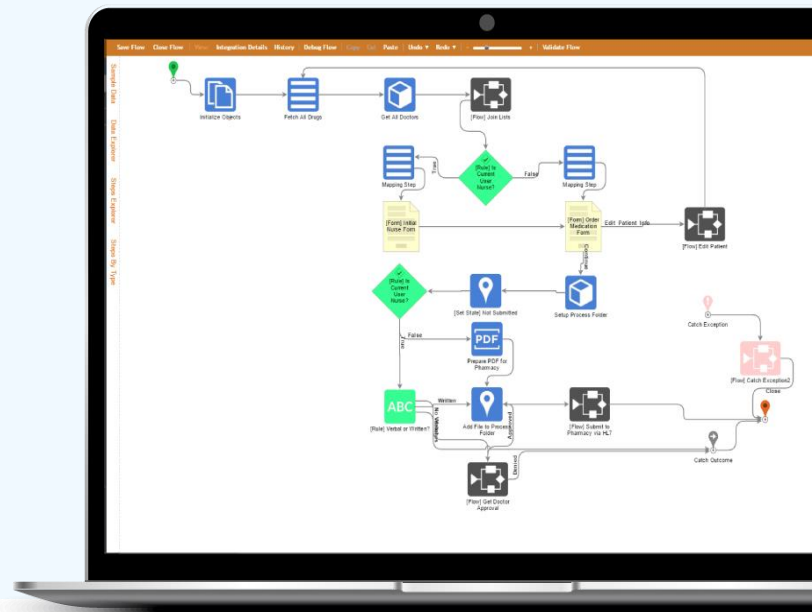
Save Flow | Close Flow | New | Integration Details | History | Debug Flow | Copy | Cut | Paste | Undo | Redo | Validate Flow

Sample Data | Data Explorer | Steps Explorer | Steps By Type

Initialize Objects

Fetch All Drugs

Get All Doctors

[Flow] Join Lists

[Rule] Is Current User Nurse?

True

False

Mapping Step

Mapping Step

[Form] Initial Nurse Form

[Form] Order Medication Form

Edit Patient Info

[Flow] Edit Patient

Continue

[Rule] Is Current User Nurse?

[Set State] Not Submitted

Setup Process Folder

False

True

PDF

Prepare PDF for Pharmacy

Catch Exception

[Flow] Catch Exception2

Close

ABC

[Rule] Verbal or Written?

Written

No Verbal

Add File to Process Folder

Approved

[Flow] Submit to Pharmacy via HL7

Catch Outcome

Denied

[Flow] Get Doctor Approval